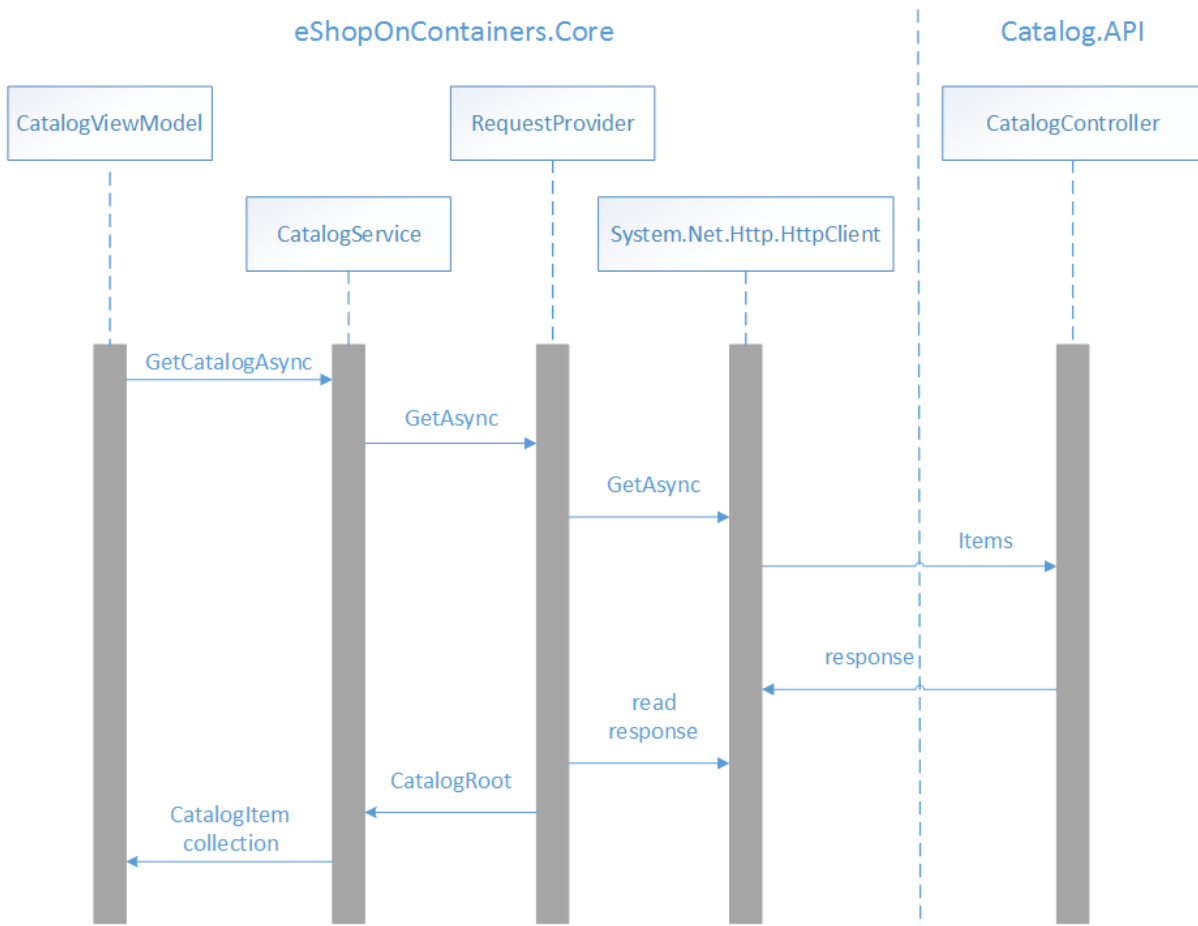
eShopOnContainers.Core

Catalog.API

CatalogViewModel

RequestProvider

CatalogController

CatalogService

System.Net.Http.HttpClient

GetCatalogAsync

GetAsync

GetAsync

Items

response

read response

CatalogRoot

CatalogItem collection